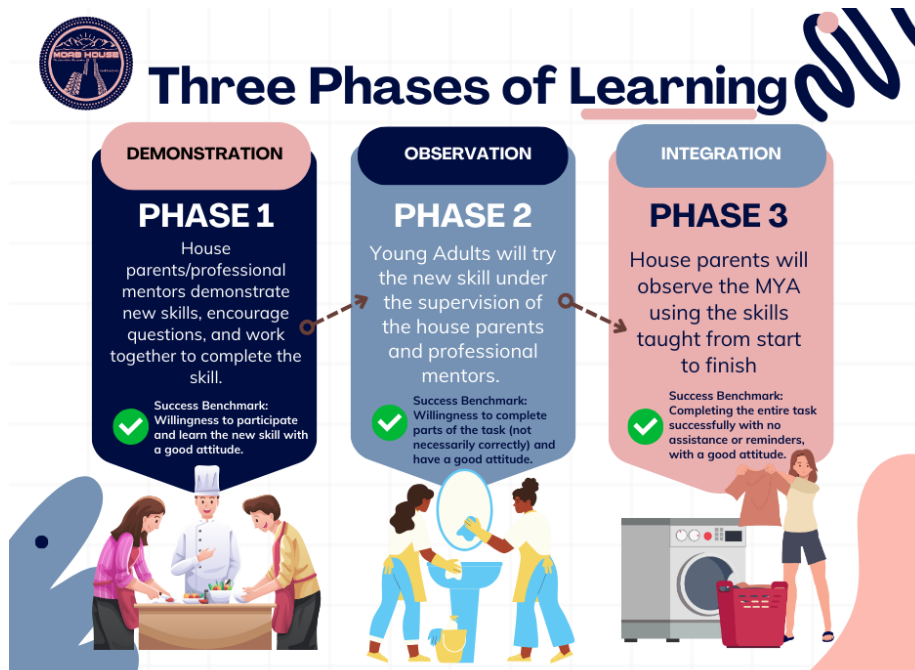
MOAB HOUSE

Three Phases of Learning

DEMONSTRATION

PHASE 1

House parents/professional mentors demonstrate new skills, encourage questions, and work together to complete the skill.

Success Benchmark: Willingness to participate and learn the new skill with a good attitude.

OBSERVATION

PHASE 2

Young Adults will try the new skill under the supervision of the house parents and professional mentors.

Success Benchmark: Willingness to complete parts of the task (not necessarily correctly) and have a good attitude.

INTEGRATION

PHASE 3

House parents will observe the MYA using the skills taught from start to finish

Success Benchmark: Completing the entire task successfully with no assistance or reminders, with a good attitude.